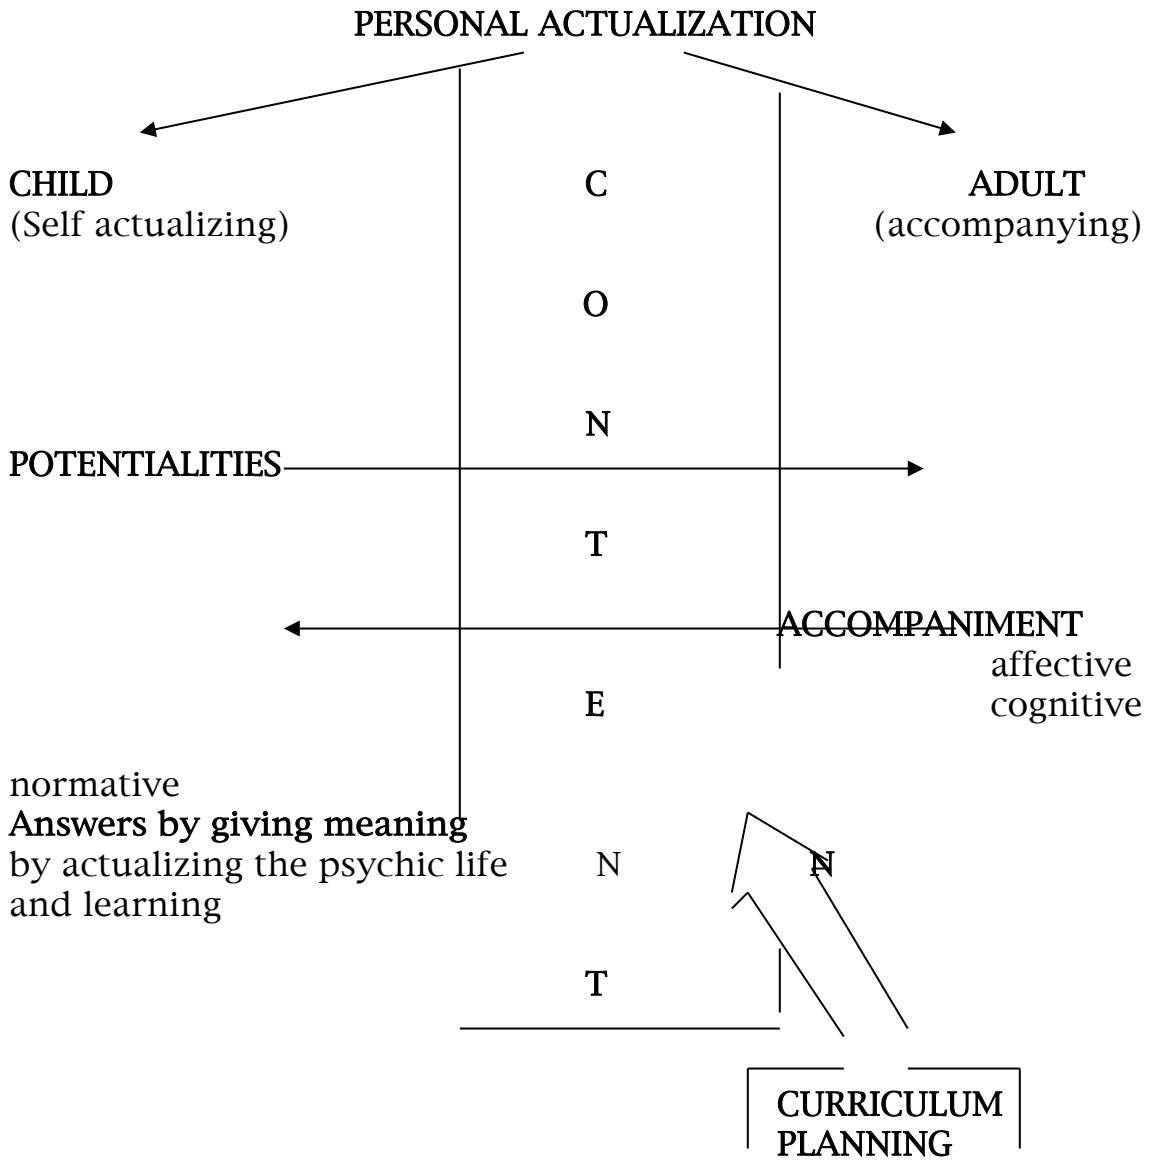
PERSONAL ACTUALIZATION

CHILD
(Self actualizing)

C

ADULT
(accompanying)

O

N

POTENTIALITIES

T

ACCOMPANIMENT
affective
cognitive

E

normative
Answers by giving meaning
by actualizing the psychic life and learning

N

N

T

CURRICULUM
PLANNING